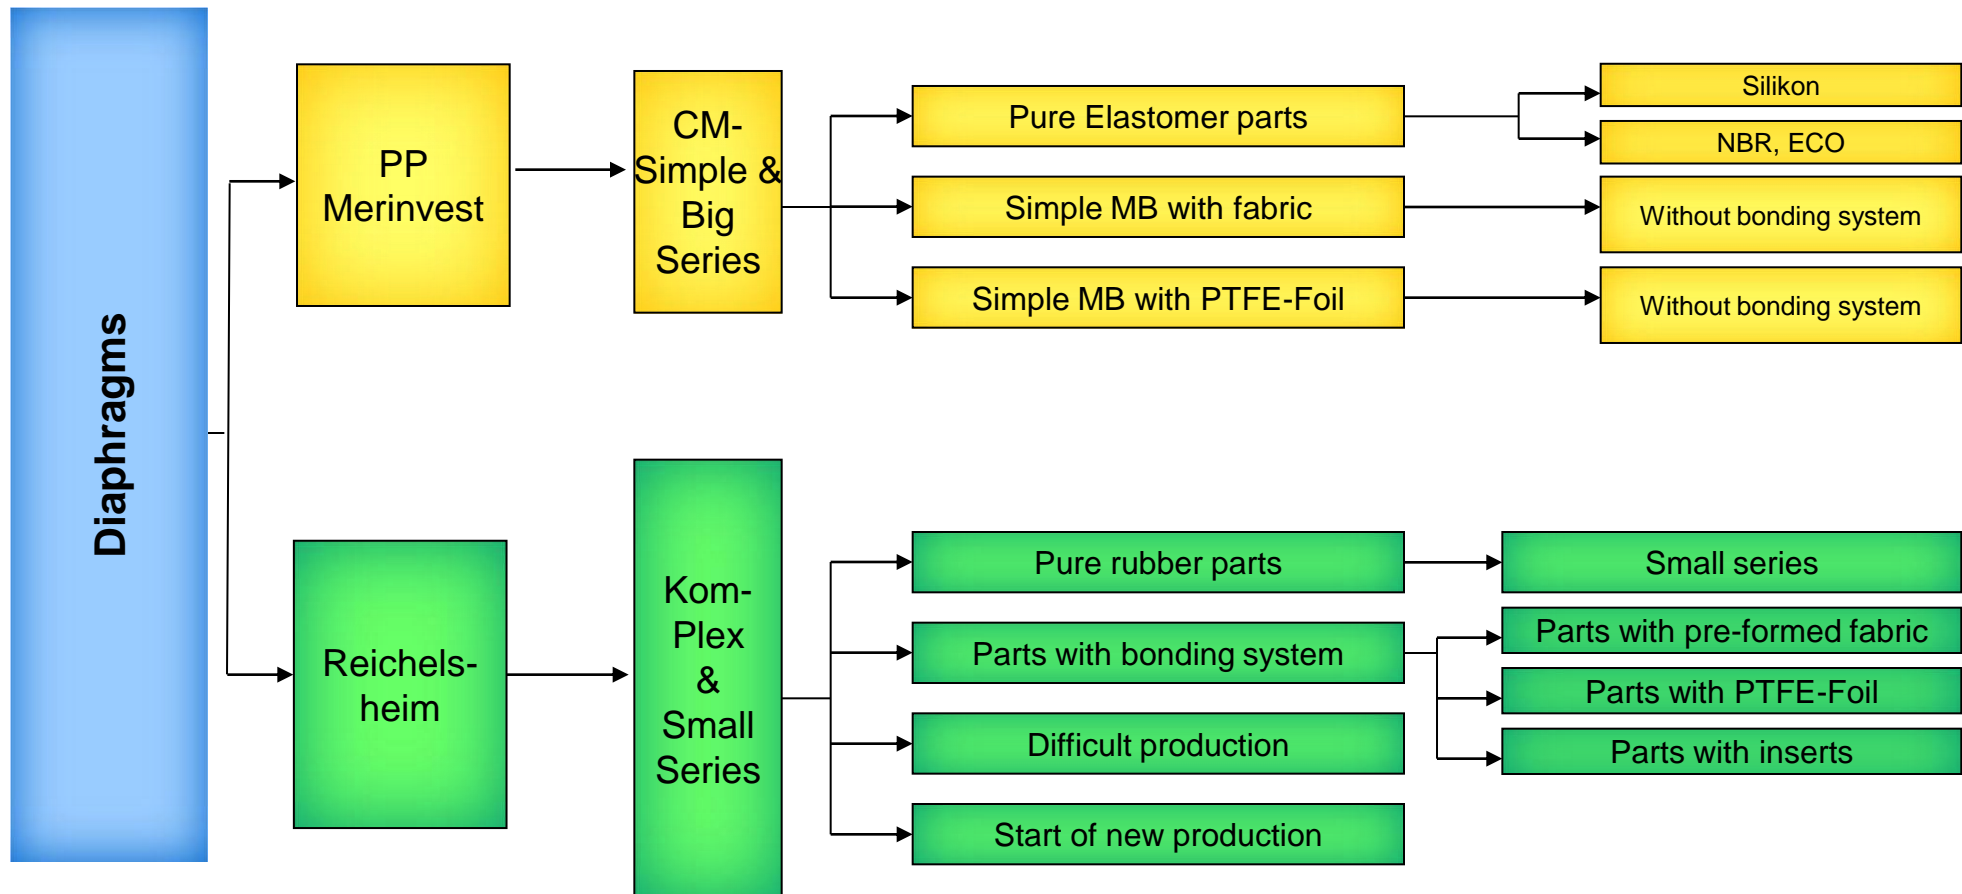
Diaphragms

PP Merinvest

CM-Simple & Big Series

Pure Elastomer parts

Silikon

NBR, ECO

Simple MB with fabric

Without bonding system

Simple MB with PTFE-Foil

Without bonding system

Reichelsheim

Kom-Plex & Small Series

Pure rubber parts

Small series

Parts with bonding system

Parts with pre-formed fabric

Parts with PTFE-Foil

Parts with inserts

Difficult production

Start of new production